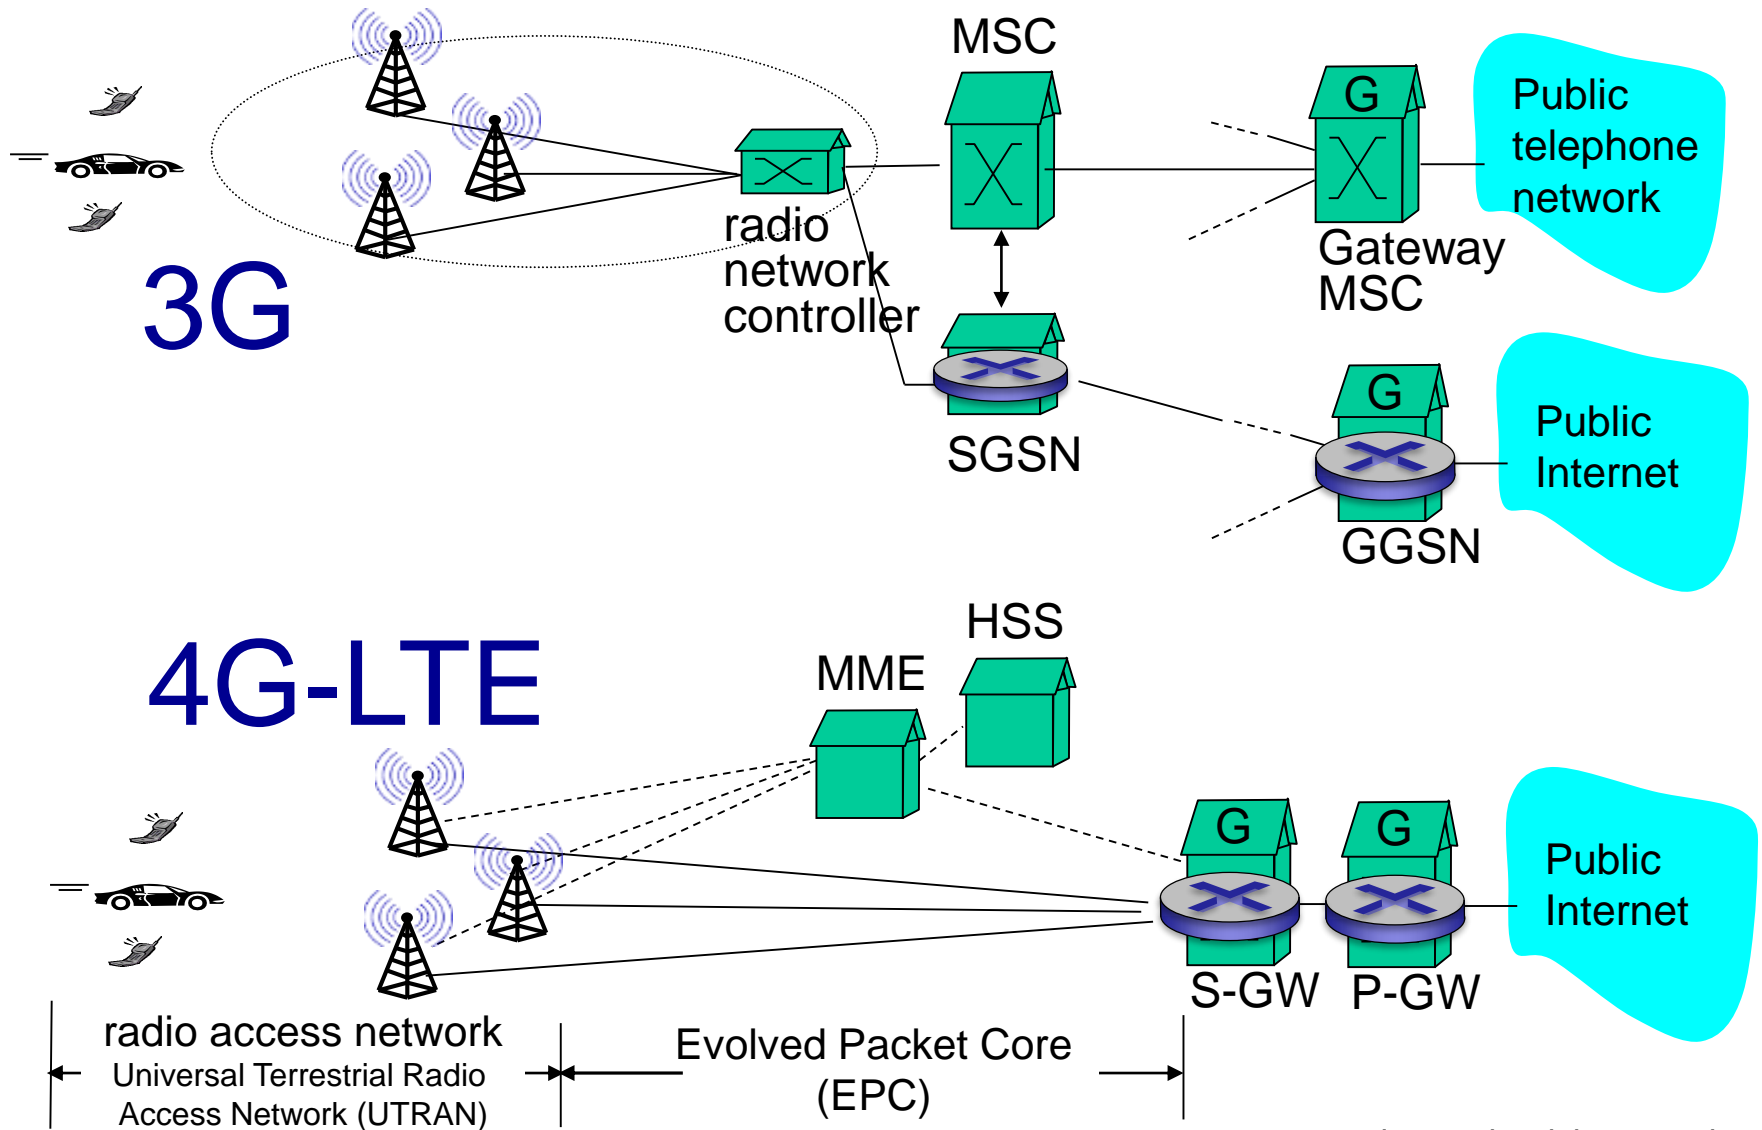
MSC

G

Public telephone network

3G

radio network controller

Gateway MSC

G

Public Internet

SGSN

GGSN

4G-LTE

HSS

MME

G

G

Public Internet

S-GW

P-GW

radio access network
Universal Terrestrial Radio Access Network (UTRAN)

Evolved Packet Core (EPC)